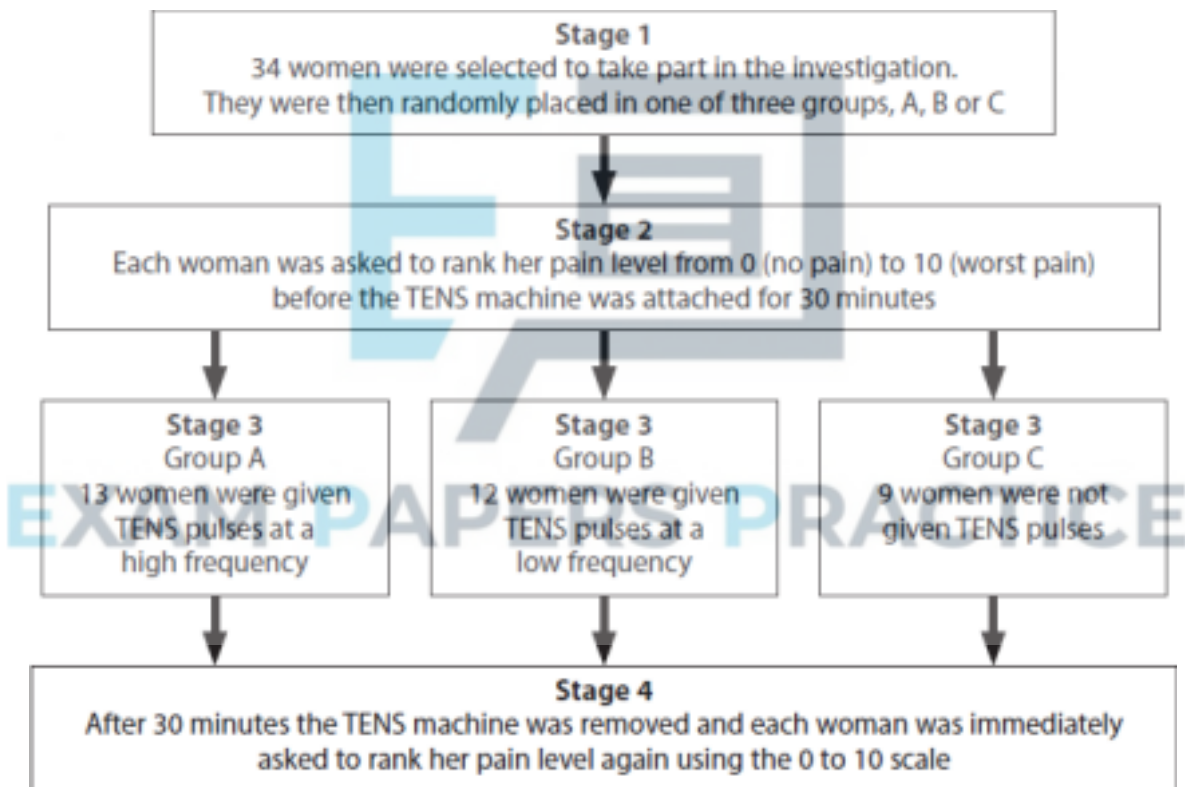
Stage 1
34 women were selected to take part in the investigation.
They were then randomly placed in one of three groups, A, B or C

Stage 2
Each woman was asked to rank her pain level from 0 (no pain) to 10 (worst pain) before the TENS machine was attached for 30 minutes

Stage 3
Group A
13 women were given TENS pulses at a high frequency

Stage 3
Group B
12 women were given TENS pulses at a low frequency

Stage 3
Group C
9 women were not given TENS pulses

EXAM PAPERS PRACTICE

Stage 4
After 30 minutes the TENS machine was removed and each woman was immediately asked to rank her pain level again using the 0 to 10 scale